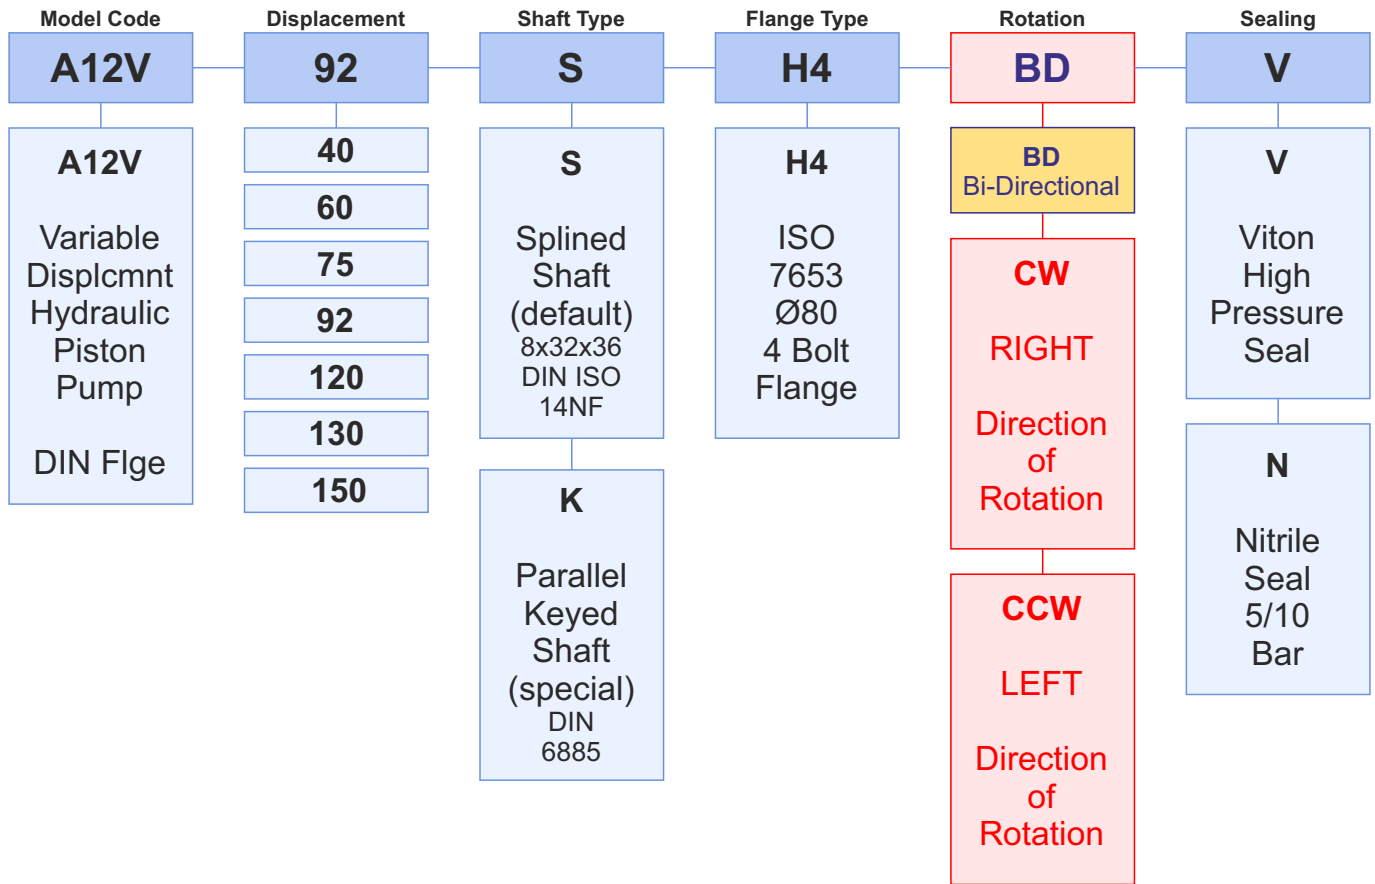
Model Code
A12V

A12V

Variable Displcmnt Hydraulic Piston Pump

DIN Flge

Displacement
92

40
60
75
92
120
130
150

Shaft Type
S

S

Splined Shaft (default)
8x32x36
DIN ISO
14NF

K

Parallel Keyed Shaft (special)
DIN
6885

Flange Type
H4

H4

ISO
7653
Ø80
4 Bolt
Flange

Rotation
BD

BD
Bi-Directional

CW

RIGHT

Direction of Rotation

CCW

LEFT

Direction of Rotation

Sealing
V

V

Viton High Pressure Seal

N

Nitrile Seal
5/10
Bar